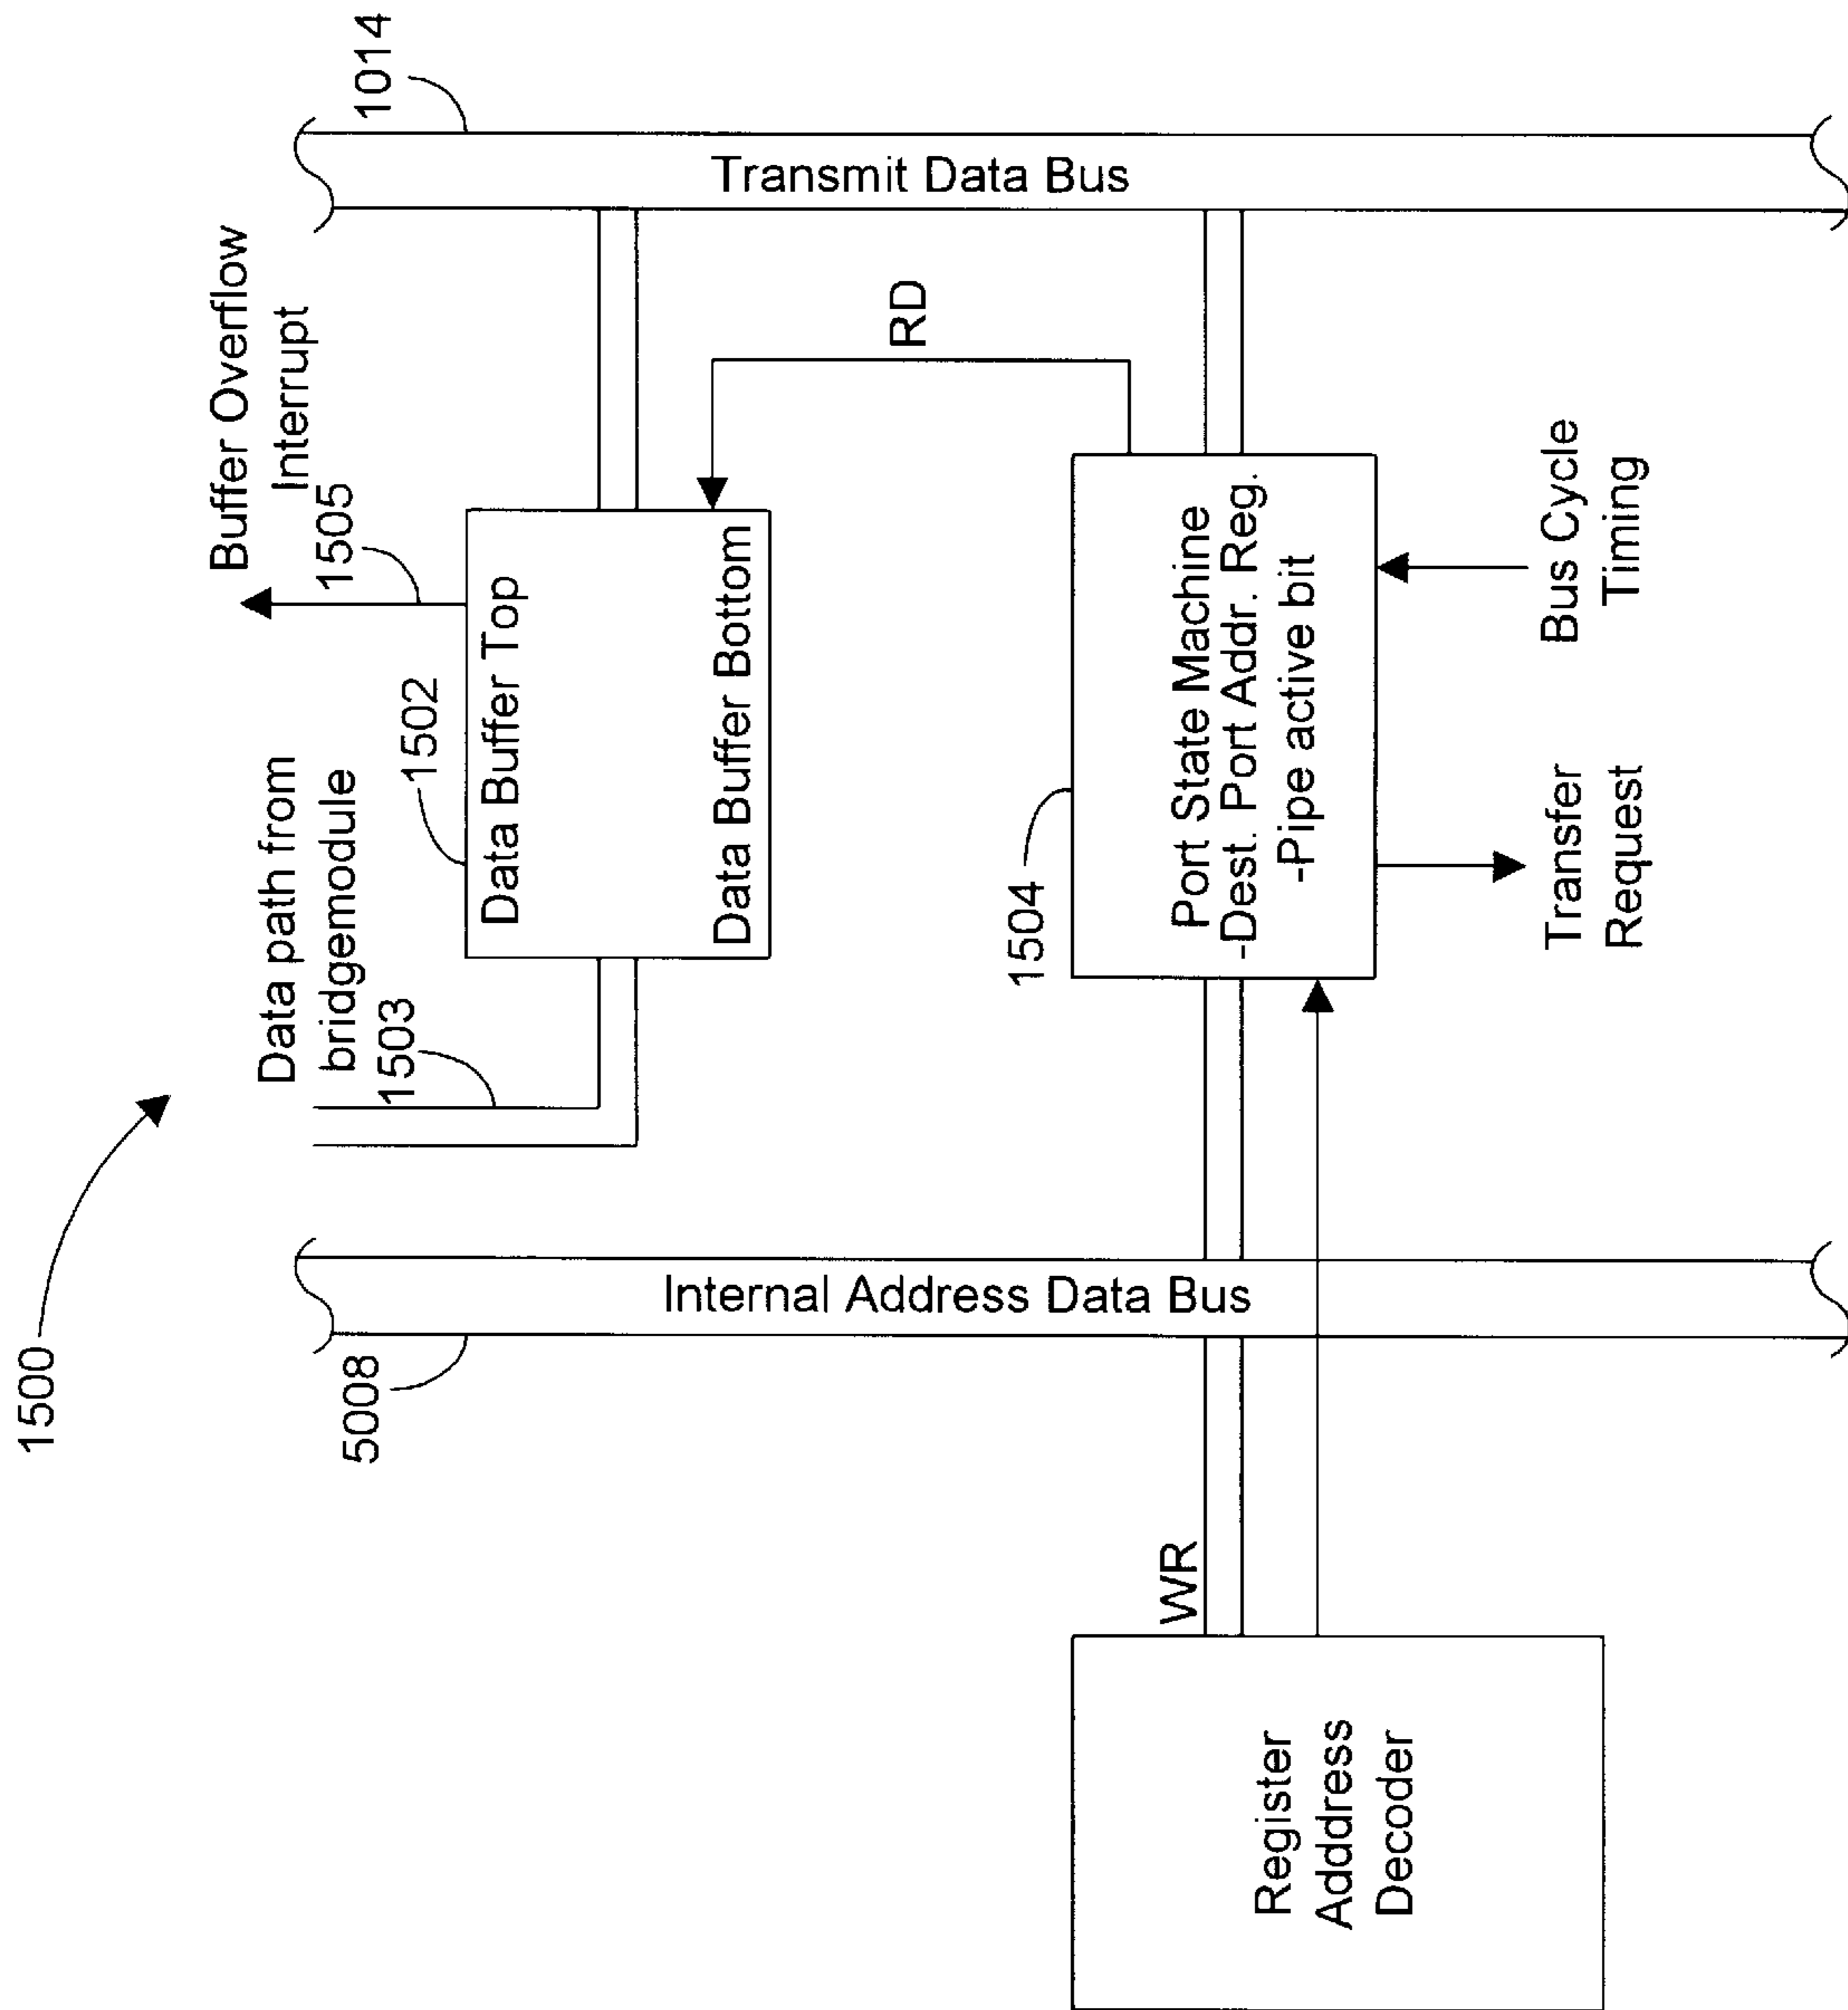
1014

Transmit Data Bus

Buffer Overflow
Interrupt

1505

RD

Data Buffer Top

Data Buffer Bottom

1502

Data path from
bridgemodule

1503

Port State Machine
-Dest. Port Addr. Reg.
-Pipe active bit

1504

Bus Cycle
Timing

Transfer
Request

Internal Address Data Bus

5008

1500

WR

Register
Adddress
Decoder